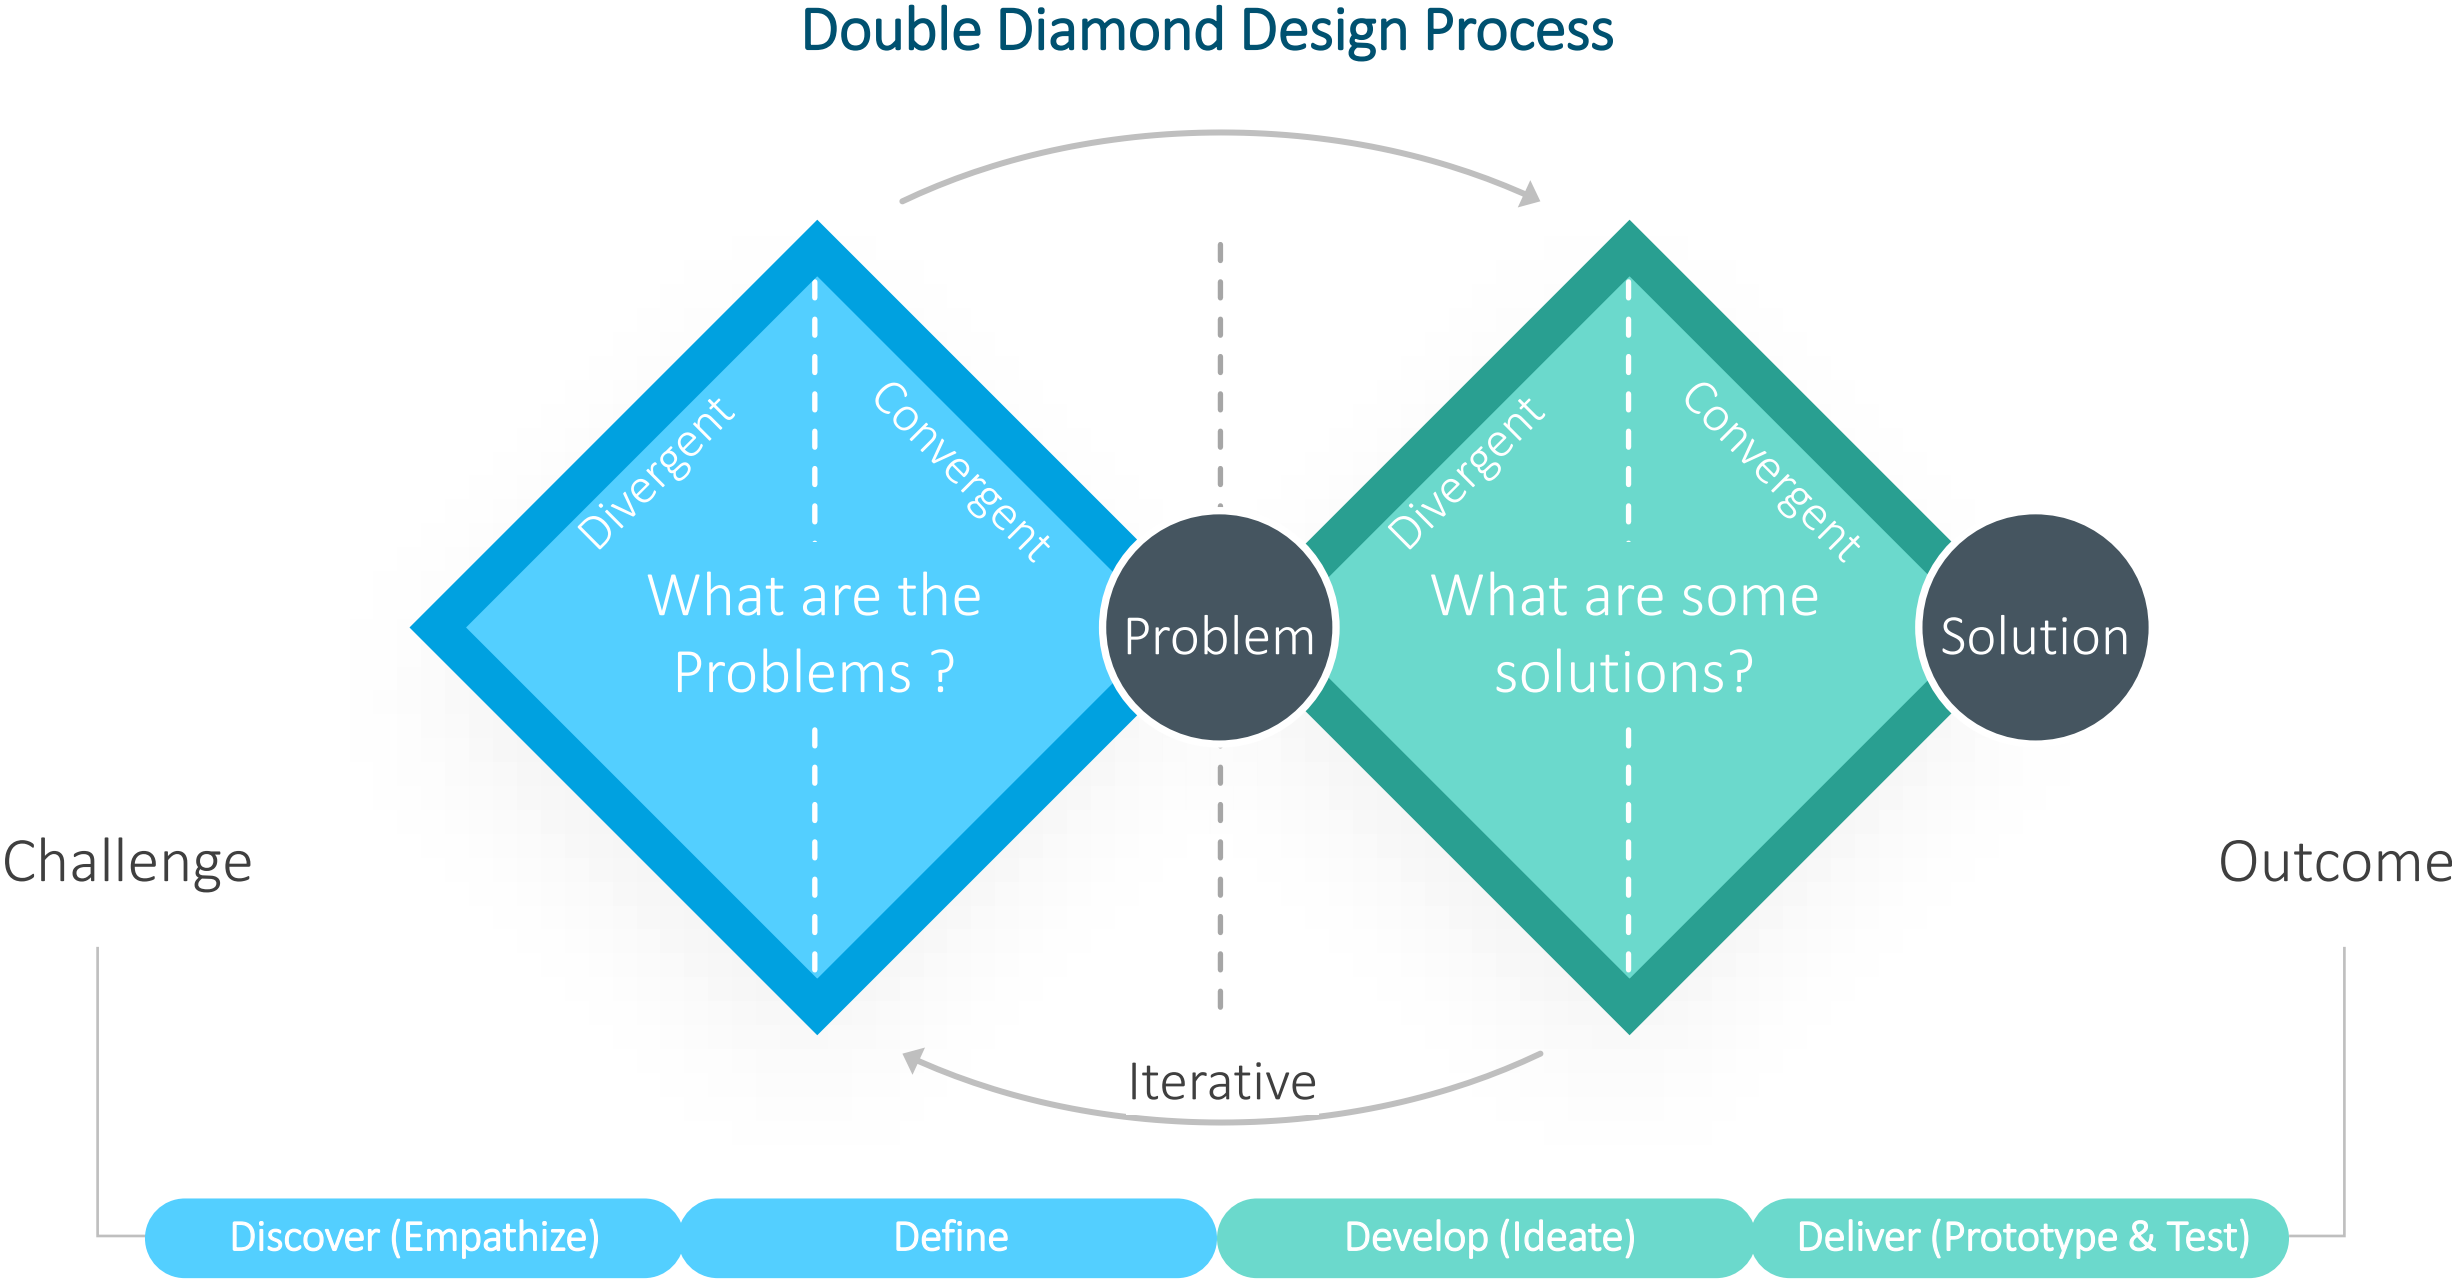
Double Diamond Design Process

Divergent

Convergent

What are the Problems ?

Problem

Divergent

Convergent

What are some solutions?

Solution

Challenge

Outcome

Iterative

Discover (Empathize)

Define

Develop (Ideate)

Deliver (Prototype & Test)